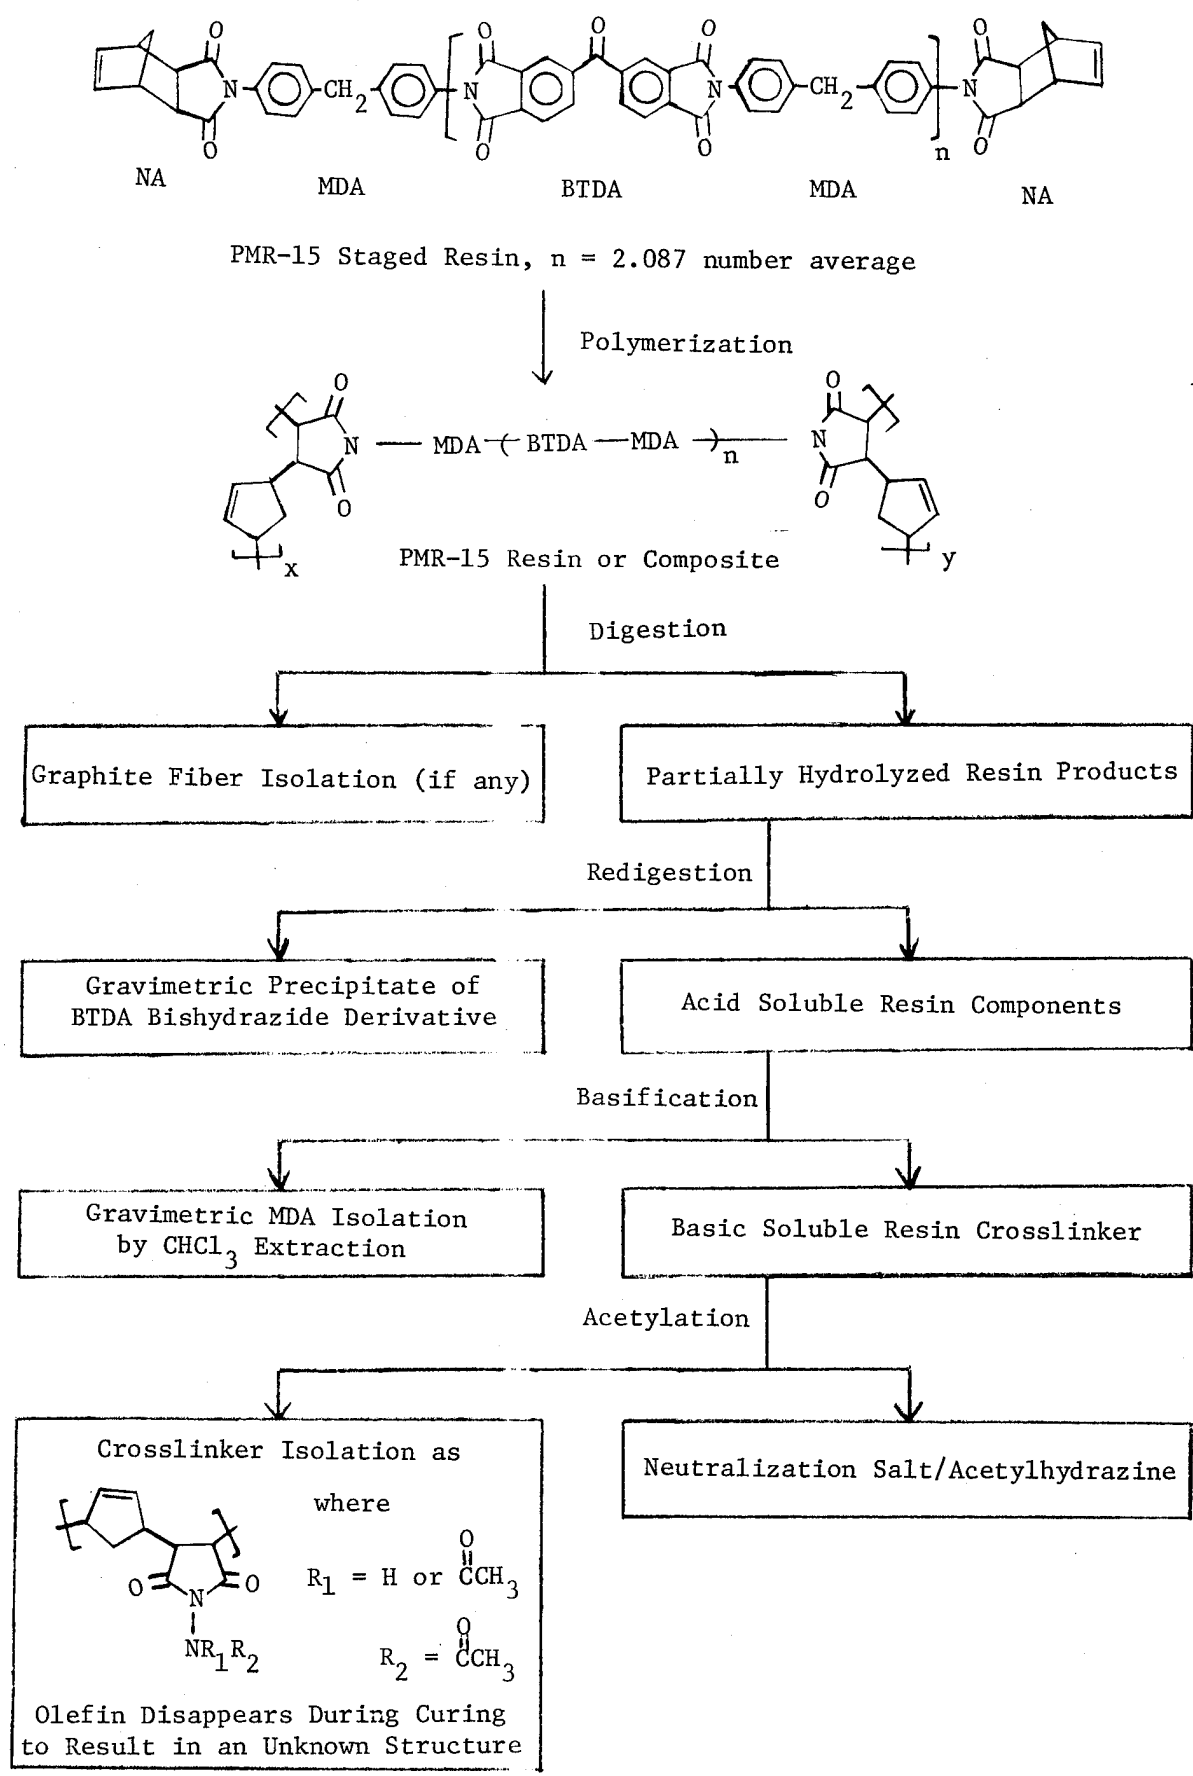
O
N
CH$_2$
O
O
N
O
O
N
CH$_2$
O
N
O
O
n
NA
MDA
BTDA
MDA
NA

PMR-15 Staged Resin, n = 2.087 number average

Polymerization

O
N
O
— MDA ( BTDA — MDA )$_n$ —
O
N
O
x
y

PMR-15 Resin or Composite

Digestion

Graphite Fiber Isolation (if any)

Partially Hydrolyzed Resin Products

Redigestion

Gravimetric Precipitate of BTDA Bishydrazide Derivative

Acid Soluble Resin Components

Basification

Gravimetric MDA Isolation by $CHCl_3$ Extraction

Basic Soluble Resin Crosslinker

Acetylation

Crosslinker Isolation as

where

O
N
O
$NR_1R_2$

$R_1$ = H or $\overset{O}{\overset{\|}{C}}CH_3$

$R_2$ = $\overset{O}{\overset{\|}{C}}CH_3$

Olefin Disappears During Curing to Result in an Unknown Structure

Neutralization Salt/Acetylhydrazine